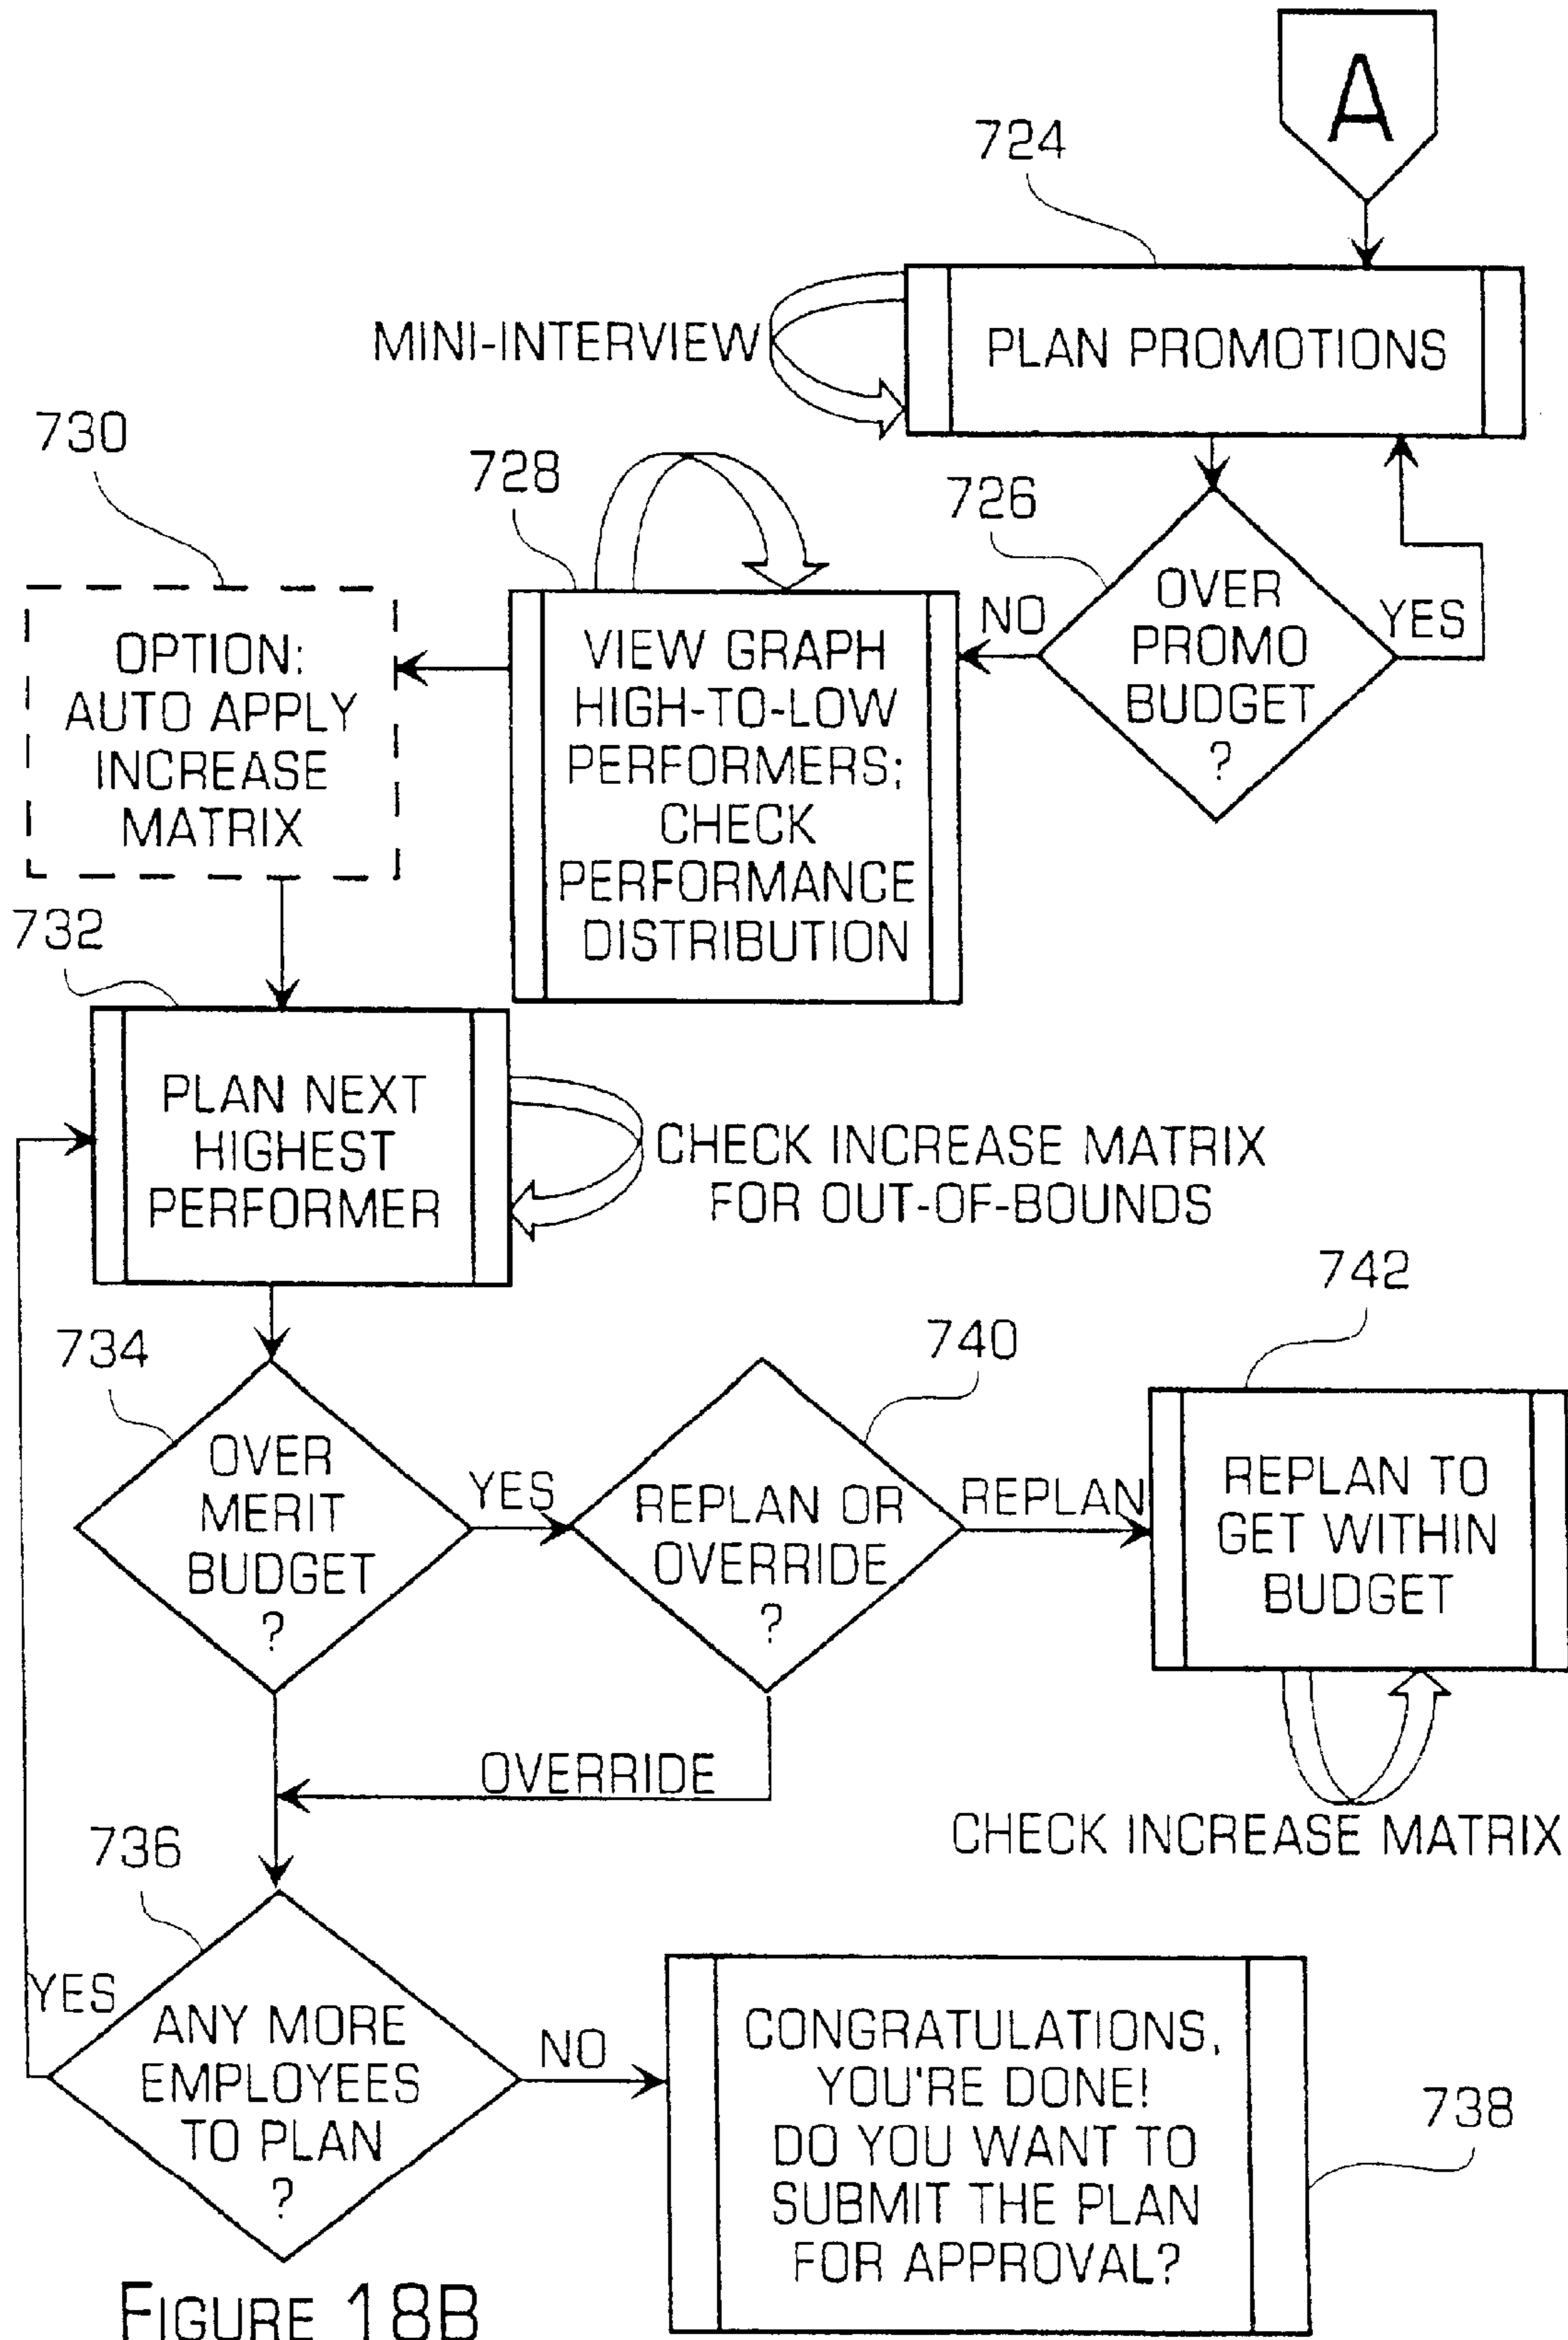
A

724

MINI-INTERVIEW

PLAN PROMOTIONS

730

728

726

OPTION: AUTO APPLY INCREASE MATRIX

VIEW GRAPH HIGH-TO-LOW PERFORMERS; CHECK PERFORMANCE DISTRIBUTION

NO

OVER PROMO BUDGET ?

YES

732

PLAN NEXT HIGHEST PERFORMER

CHECK INCREASE MATRIX FOR OUT-OF-BOUNDS

742

734

740

OVER MERIT BUDGET ?

YES

REPLAN OR OVERRIDE ?

REPLAN

REPLAN TO GET WITHIN BUDGET

OVERRIDE

CHECK INCREASE MATRIX

736

YES

ANY MORE EMPLOYEES TO PLAN ?

NO

CONGRATULATIONS, YOU'RE DONE! DO YOU WANT TO SUBMIT THE PLAN FOR APPROVAL?

738

FIGURE 18B